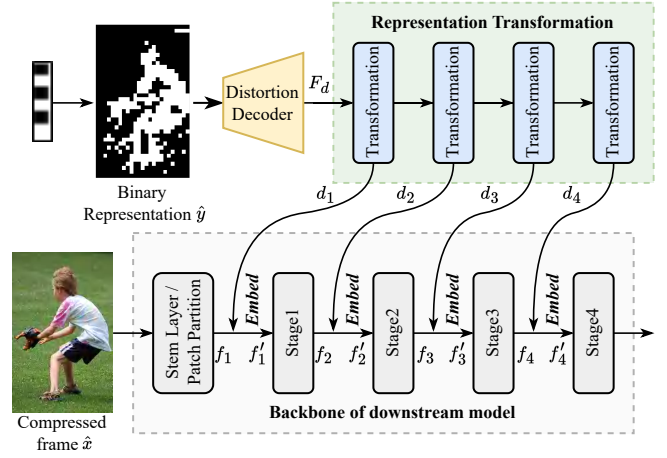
Representation Transformation

Distortion Decoder

$F_d$

Transformation

Transformation

Transformation

Transformation

Binary Representation $\hat{y}$

$d_1$

$d_2$

$d_3$

$d_4$

Stem Layer / Patch Partition

Embed

Stage1

Embed

Stage2

Embed

Stage3

Embed

Stage4

$f_1$

$f_1'$

$f_2$

$f_2'$

$f_3$

$f_3'$

$f_4$

$f_4'$

Backbone of downstream model

Compressed frame $\hat{x}$